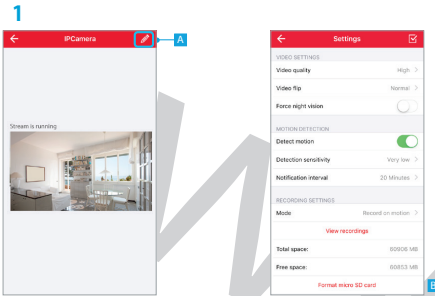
1

IPCamera

A

Stream is running

Settings

VIDEO SETTINGS

Video quality High

Video flip Normal

Force night vision

MOTION DETECTION

Detect motion

Detection sensitivity Very low

Notification interval 20 Minutes

RECORDING SETTINGS

Mode Record on motion

View recordings

Total space: 60606 MB

Free space: 60853 MB

Format micro SD card

B